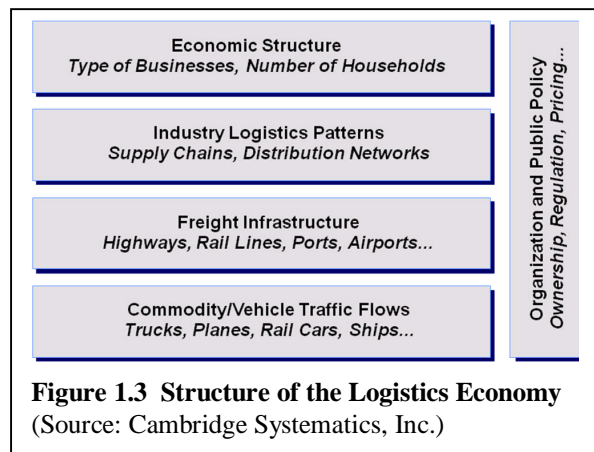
Economic Structure
*Type of Businesses, Number of Households*

Industry Logistics Patterns
*Supply Chains, Distribution Networks*

Freight Infrastructure
*Highways, Rail Lines, Ports, Airports...*

Commodity/Vehicle Traffic Flows
*Trucks, Planes, Rail Cars, Ships...*

Organization and Public Policy
*Ownership, Regulation, Pricing...*

**Figure 1.3 Structure of the Logistics Economy**
(Source: Cambridge Systematics, Inc.)